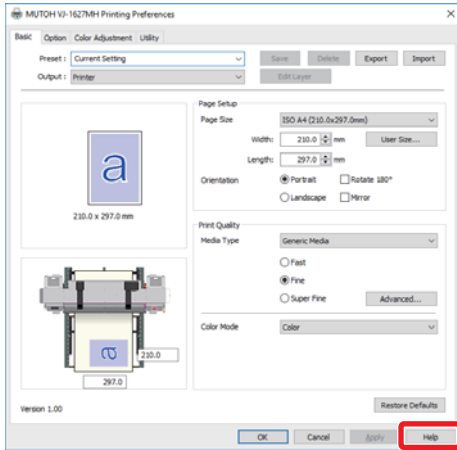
MUTOH VJ-1627MH Printing Preferences

Basic Option Color Adjustment Utility

Preset : Current Setting
Save Delete Export Import
Output : Printer
Edit Layer

a

210.0 x 297.0 mm

Page Setup
Page Size ISO A4 (210.0x297.0mm)
Width: 210.0 mm User Size...
Length: 297.0 mm
Orientation Portrait Rotate 180°
Landscape Mirror

Print Quality
Media Type Generic Media
Fast
Fine
Super Fine Advanced...

Color Mode Color

210.0
297.0

Restore Defaults

Version 1.00

OK Cancel Apply Help